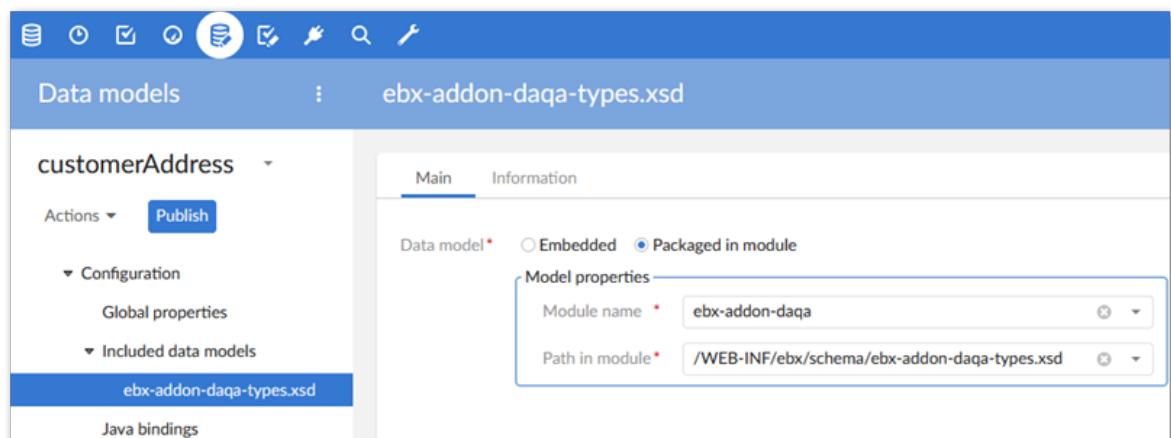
Data models

ebx-addon-daqa-types.xsd

customerAddress

Actions

Publish

Configuration

Global properties

Included data models

ebx-addon-daqa-types.xsd

Java bindings

Main

Information

Data model*

Embedded

Packaged in module

Model properties

Module name *

ebx-addon-daqa

Path in module*

/WEB-INF/ebx/schema/ebx-addon-daqa-types.xsd